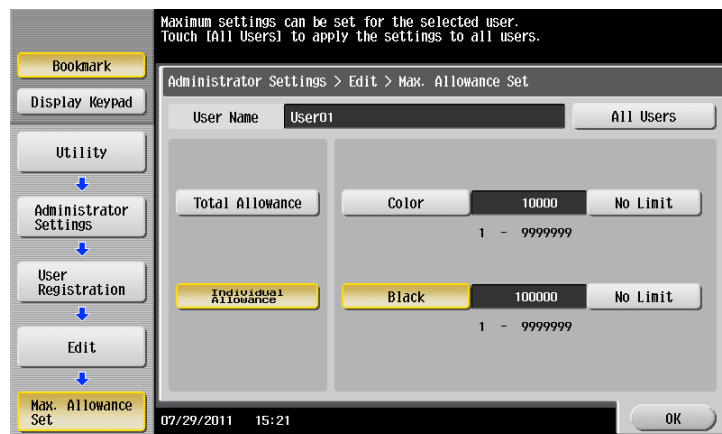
Maximum settings can be set for the selected user.
Touch [All Users] to apply the settings to all users.

Bookmark

Display Keypad

Utility

Administrator Settings

User Registration

Edit

Max. Allowance Set

Administrator Settings > Edit > Max. Allowance Set

User Name User01 All Users

Total Allowance

Color 10000 No Limit

1 - 9999999

Individual Allowance

Black 100000 No Limit

1 - 9999999

07/29/2011 15:21

OK